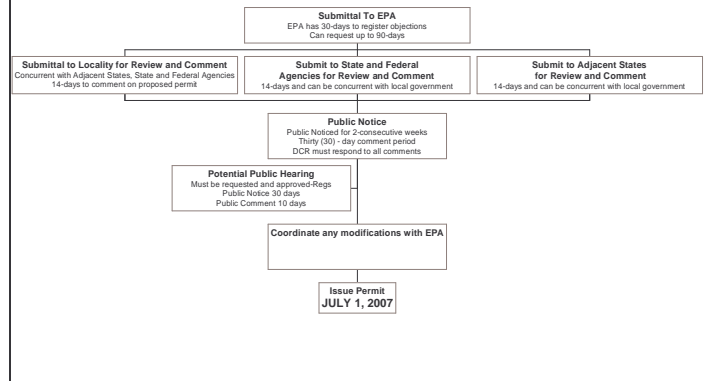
Submittal To EPA
EPA has 30-days to register objections
Can request up to 90-days

Submittal to Locality for Review and Comment
Concurrent with Adjacent States, State and Federal Agencies
14-days to comment on proposed permit

Submit to State and Federal Agencies for Review and Comment
14-days and can be concurrent with local government

Submit to Adjacent States for Review and Comment
14-days and can be concurrent with local government

Public Notice
Public Noticed for 2-consecutive weeks
Thirty (30) - day comment period
DCR must respond to all comments

Potential Public Hearing
Must be requested and approved-Regs
Public Notice 30 days
Public Comment 10 days

Coordinate any modifications with EPA

Issue Permit
JULY 1, 2007